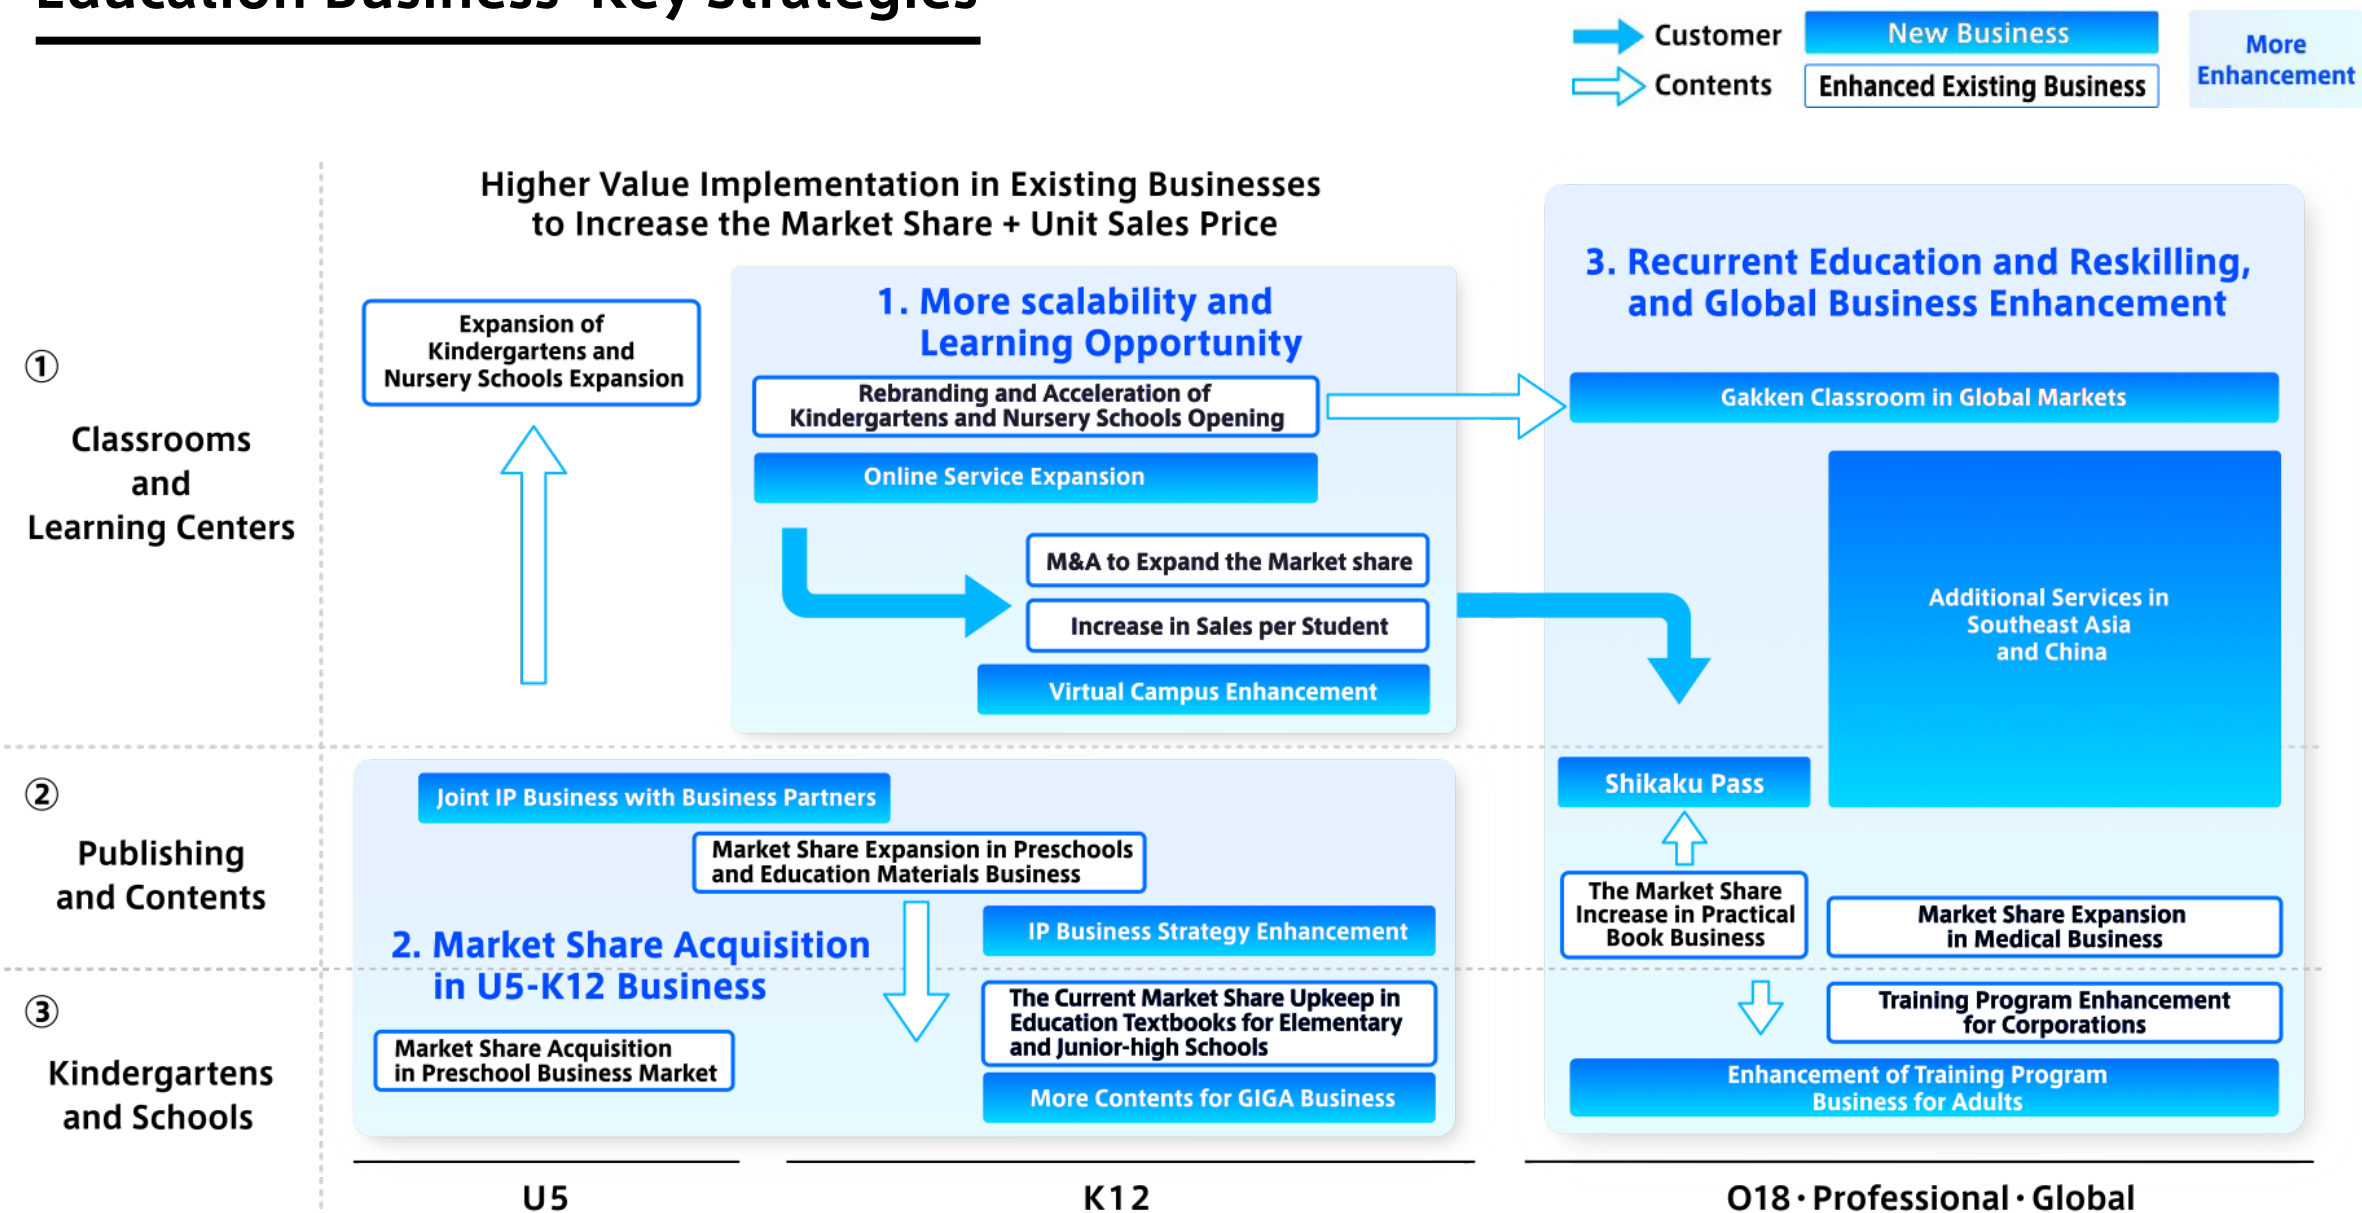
Education Business Key Strategies

Customer
Contents
New Business
Enhanced Existing Business
More Enhancement

Higher Value Implementation in Existing Businesses to Increase the Market Share + Unit Sales Price

① Classrooms and Learning Centers

Expansion of Kindergartens and Nursery Schools Expansion

1. More scalability and Learning Opportunity

Rebranding and Acceleration of Kindergartens and Nursery Schools Opening

Online Service Expansion

M&A to Expand the Market share

Increase in Sales per Student

Virtual Campus Enhancement

3. Recurrent Education and Reskilling, and Global Business Enhancement

Gakken Classroom in Global Markets

Additional Services in Southeast Asia and China

② Publishing and Contents

Joint IP Business with Business Partners

Market Share Expansion in Preschools and Education Materials Business

2. Market Share Acquisition in U5-K12 Business

IP Business Strategy Enhancement

Shikaku Pass

The Market Share Increase in Practical Book Business

Market Share Expansion in Medical Business

③ Kindergartens and Schools

Market Share Acquisition in Preschool Business Market

The Current Market Share Upkeep in Education Textbooks for Elementary and Junior-high Schools

More Contents for GIGA Business

Training Program Enhancement for Corporations

Enhancement of Training Program Business for Adults

U5

K12

O18・Professional・Global